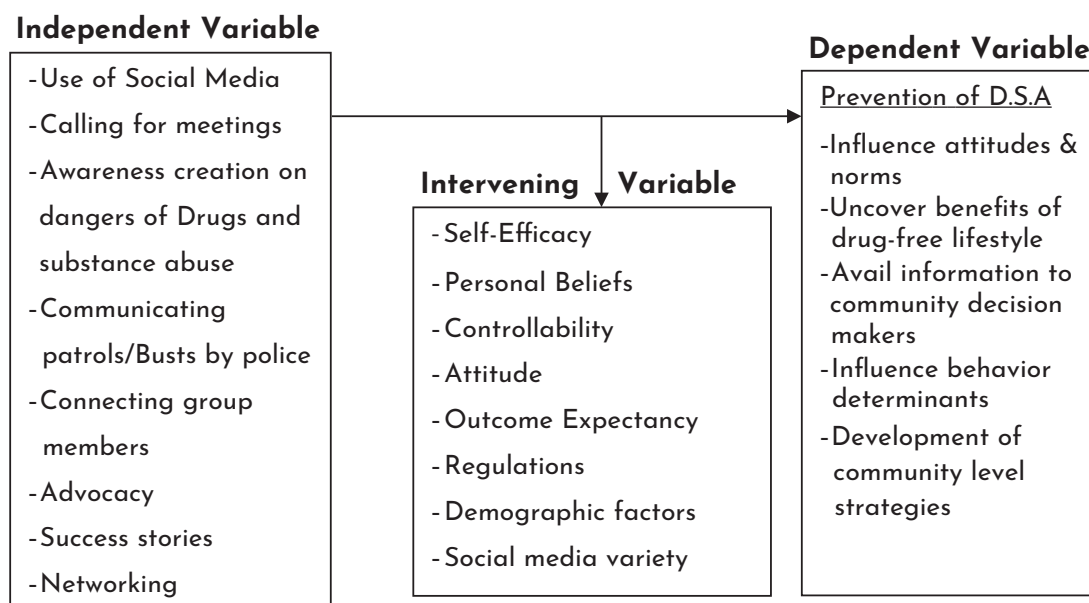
**Independent Variable**

- Use of Social Media
- Calling for meetings
- Awareness creation on dangers of Drugs and substance abuse
- Communicating patrols/Busts by police
- Connecting group members
- Advocacy
- Success stories
- Networking

**Intervening Variable**

- Self-Efficacy
- Personal Beliefs
- Controllability
- Attitude
- Outcome Expectancy
- Regulations
- Demographic factors
- Social media variety

**Dependent Variable**

Prevention of D.S.A

- Influence attitudes & norms
- Uncover benefits of drug-free lifestyle
- Avail information to community decision makers
- Influence behavior determinants
- Development of community level strategies